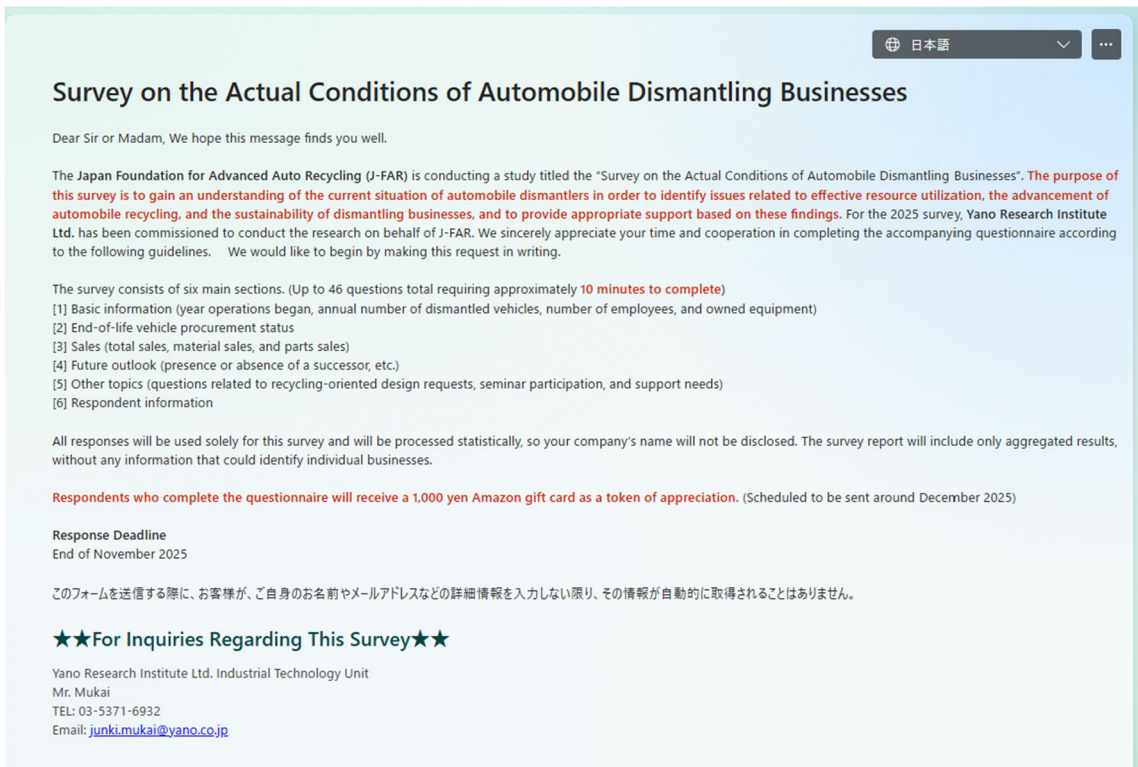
日本語

···

Survey on the Actual Conditions of Automobile Dismantling Businesses

Dear Sir or Madam, We hope this message finds you well.

The Japan Foundation for Advanced Auto Recycling (J-FAR) is conducting a study titled the "Survey on the Actual Conditions of Automobile Dismantling Businesses". The purpose of this survey is to gain an understanding of the current situation of automobile dismantlers in order to identify issues related to effective resource utilization, the advancement of automobile recycling, and the sustainability of dismantling businesses, and to provide appropriate support based on these findings. For the 2025 survey, Yano Research Institute Ltd. has been commissioned to conduct the research on behalf of J-FAR. We sincerely appreciate your time and cooperation in completing the accompanying questionnaire according to the following guidelines. We would like to begin by making this request in writing.

The survey consists of six main sections. (Up to 46 questions total requiring approximately 10 minutes to complete)
[1] Basic information (year operations began, annual number of dismantled vehicles, number of employees, and owned equipment)
[2] End-of-life vehicle procurement status
[3] Sales (total sales, material sales, and parts sales)
[4] Future outlook (presence or absence of a successor, etc.)
[5] Other topics (questions related to recycling-oriented design requests, seminar participation, and support needs)
[6] Respondent information

All responses will be used solely for this survey and will be processed statistically, so your company's name will not be disclosed. The survey report will include only aggregated results, without any information that could identify individual businesses.

Respondents who complete the questionnaire will receive a 1,000 yen Amazon gift card as a token of appreciation. (Scheduled to be sent around December 2025)

Response Deadline
End of November 2025

このフォームを送信する際に、お客様が、ご自身のお名前やメールアドレスなどの詳細情報を入力しない限り、その情報が自動的に取得されることはありません。

★★For Inquiries Regarding This Survey★★

Yano Research Institute Ltd. Industrial Technology Unit
Mr. Mukai
TEL: 03-5371-6932
Email: junki.mukai@yano.co.jp